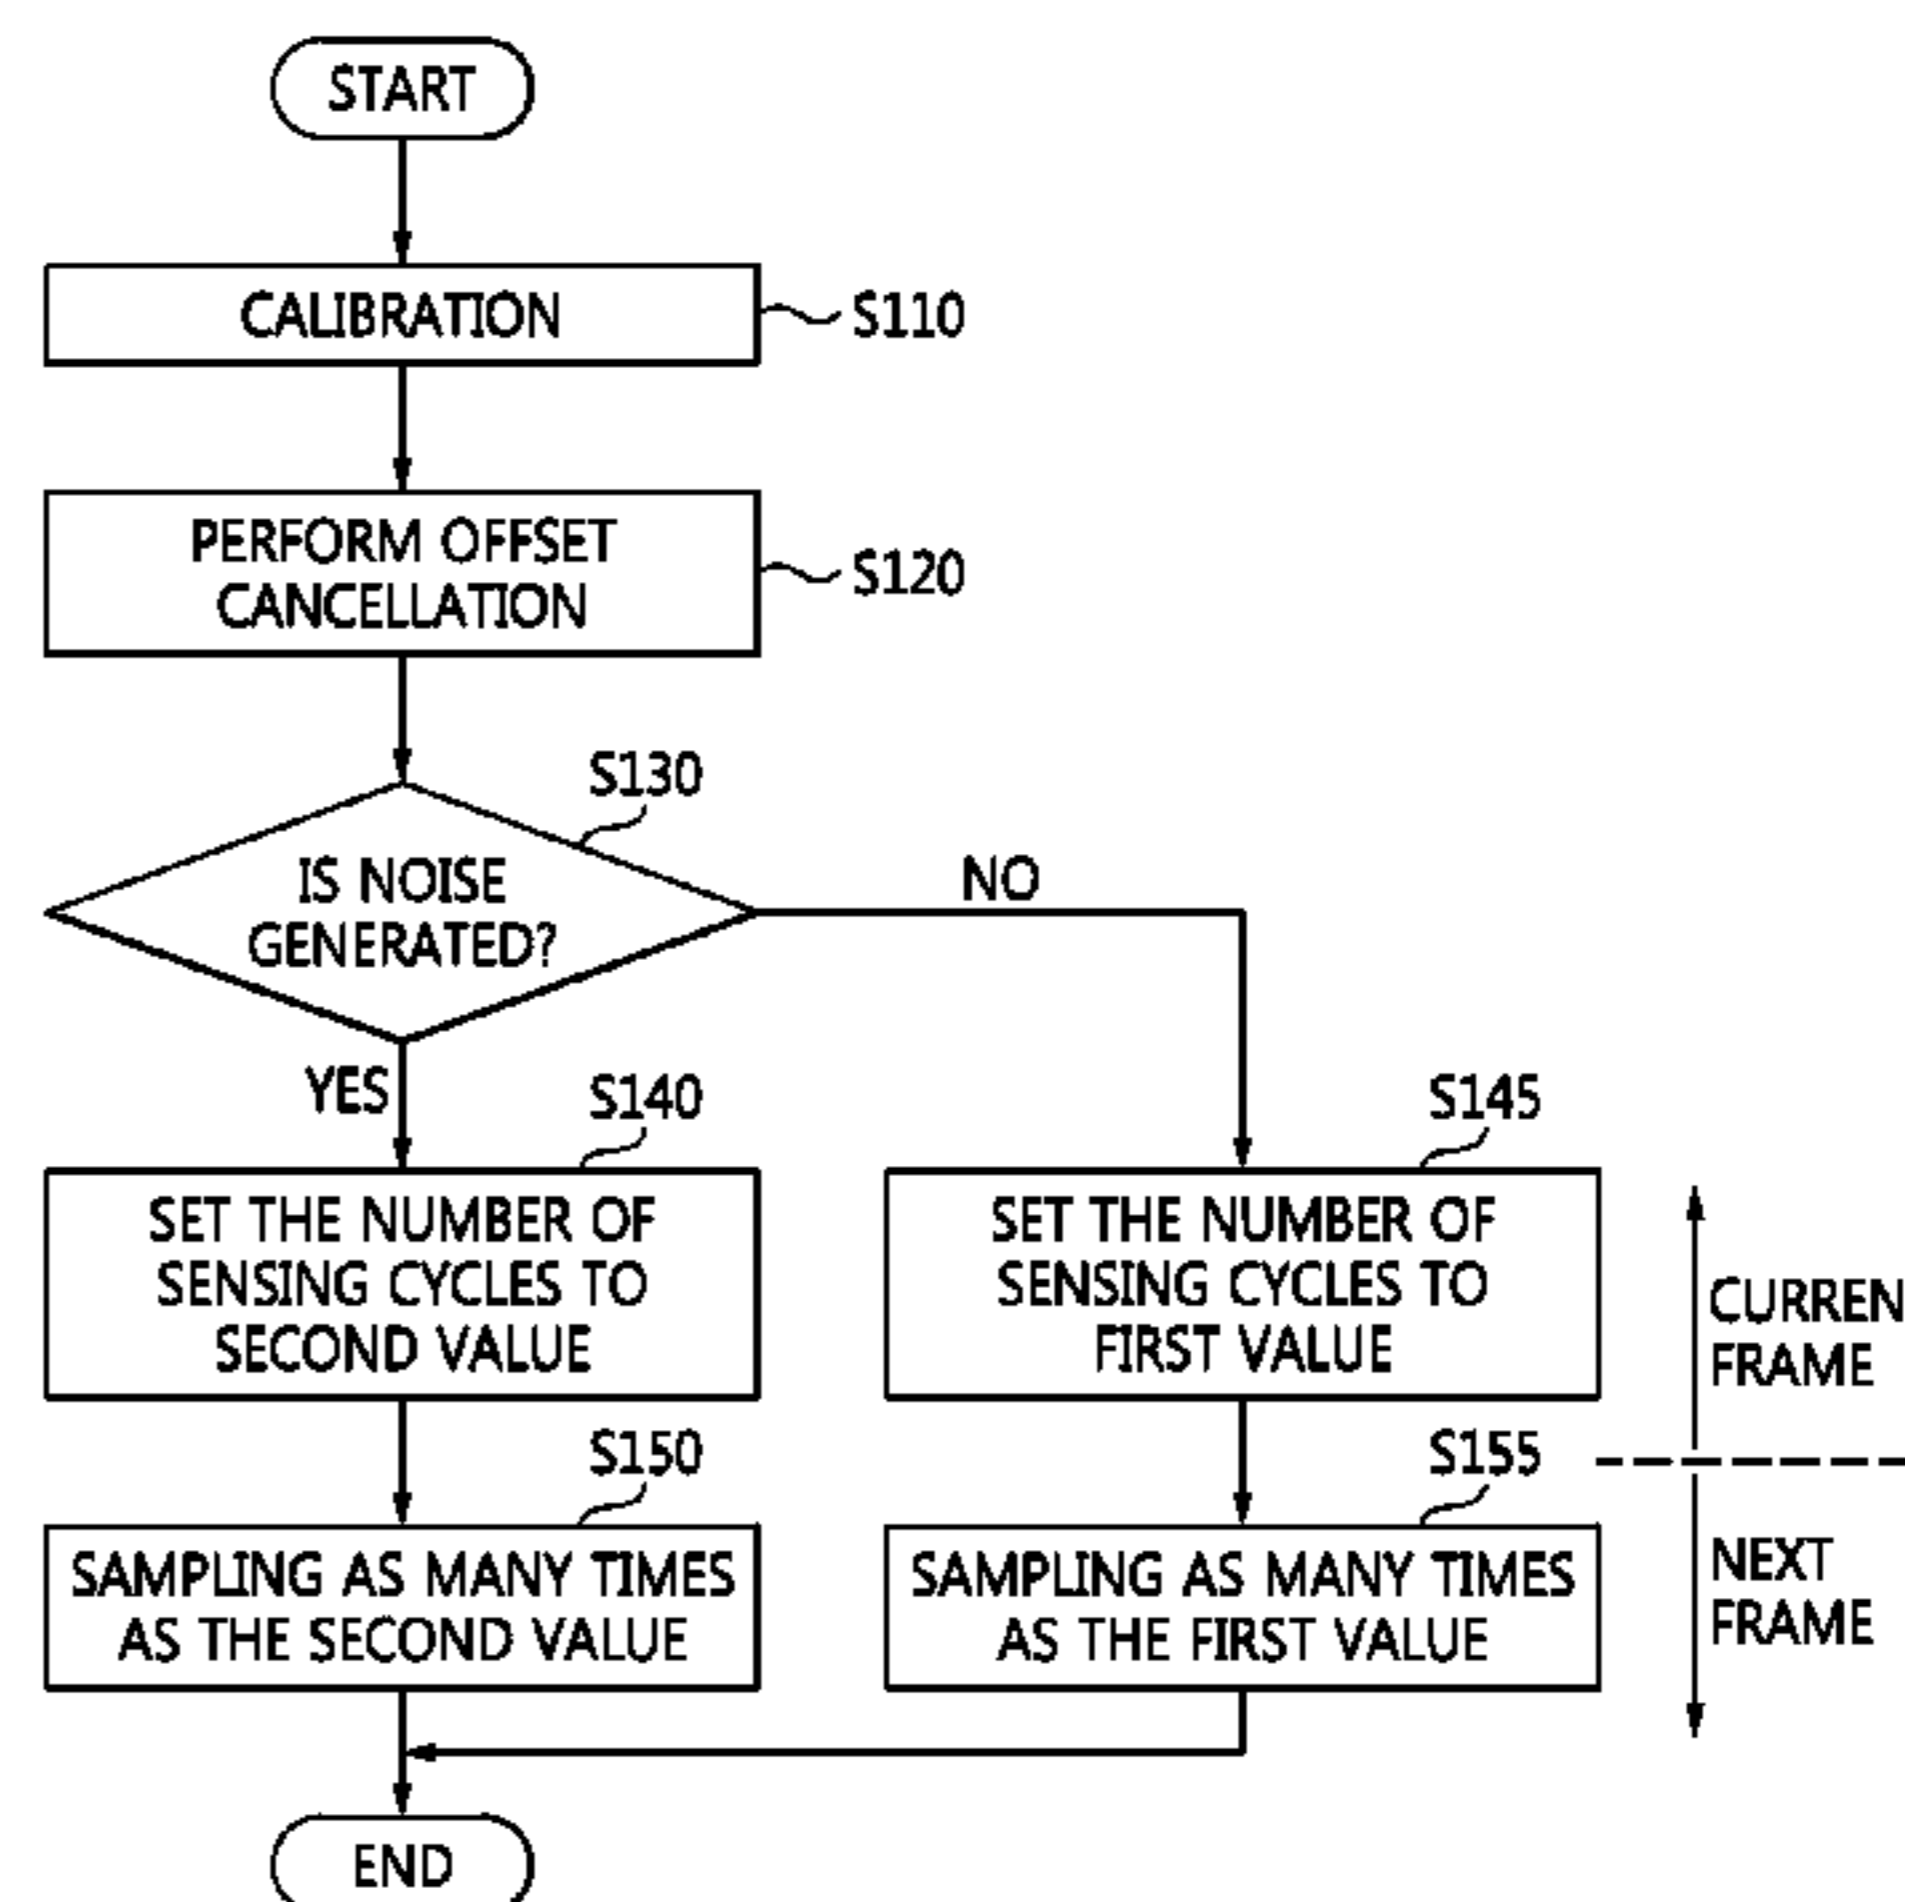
START

CALIBRATION S110

PERFORM OFFSET CANCELLATION S120

S130

IS NOISE GENERATED?

NO

YES

S140

SET THE NUMBER OF SENSING CYCLES TO SECOND VALUE

S145

SET THE NUMBER OF SENSING CYCLES TO FIRST VALUE

CURREN FRAME

S150

SAMPLING AS MANY TIMES AS THE SECOND VALUE

S155

SAMPLING AS MANY TIMES AS THE FIRST VALUE

NEXT FRAME

END